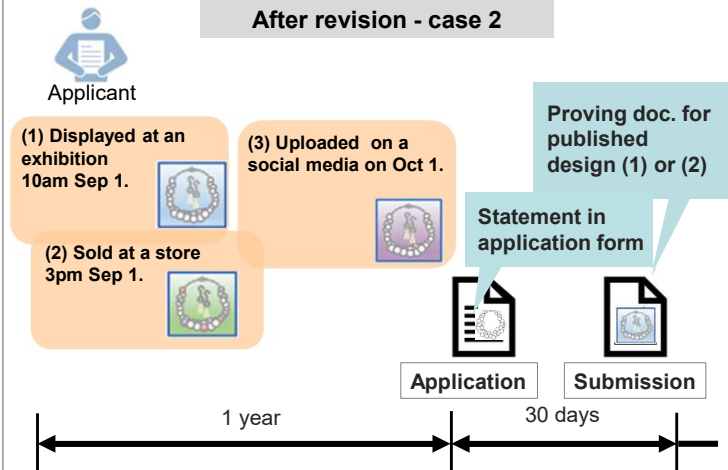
After revision - case 2

Applicant

(1) Displayed at an exhibition 10am Sep 1.

(2) Sold at a store 3pm Sep 1.

(3) Uploaded on a social media on Oct 1.

Proving doc. for published design (1) or (2)

Statement in application form

Application

Submission

1 year

30 days